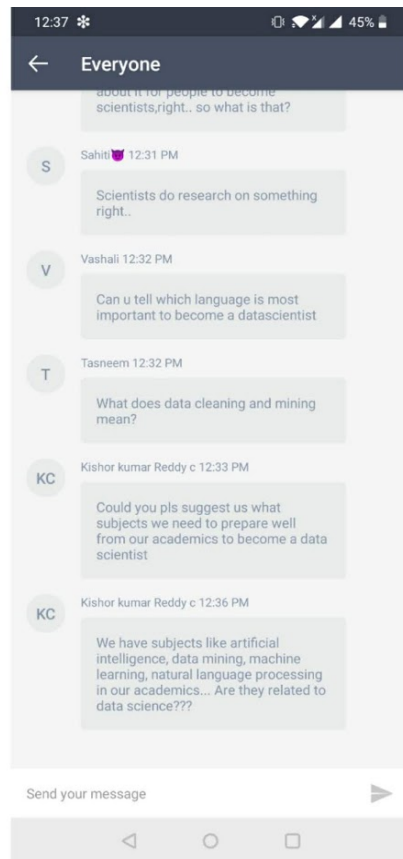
12:37 45%

Everyone

about it for people to become scientists,right.. so what is that?

S
Sahiti😈 12:31 PM
Scientists do research on something right..

V
Vashali 12:32 PM
Can u tell which language is most important to become a datascientist

T
Tasneem 12:32 PM
What does data cleaning and mining mean?

KC
Kishor kumar Reddy c 12:33 PM
Could you pls suggest us what subjects we need to prepare well from our academics to become a data scientist

KC
Kishor kumar Reddy c 12:36 PM
We have subjects like artificial intelligence, data mining, machine learning, natural language processing in our academics... Are they related to data science???

Send your message